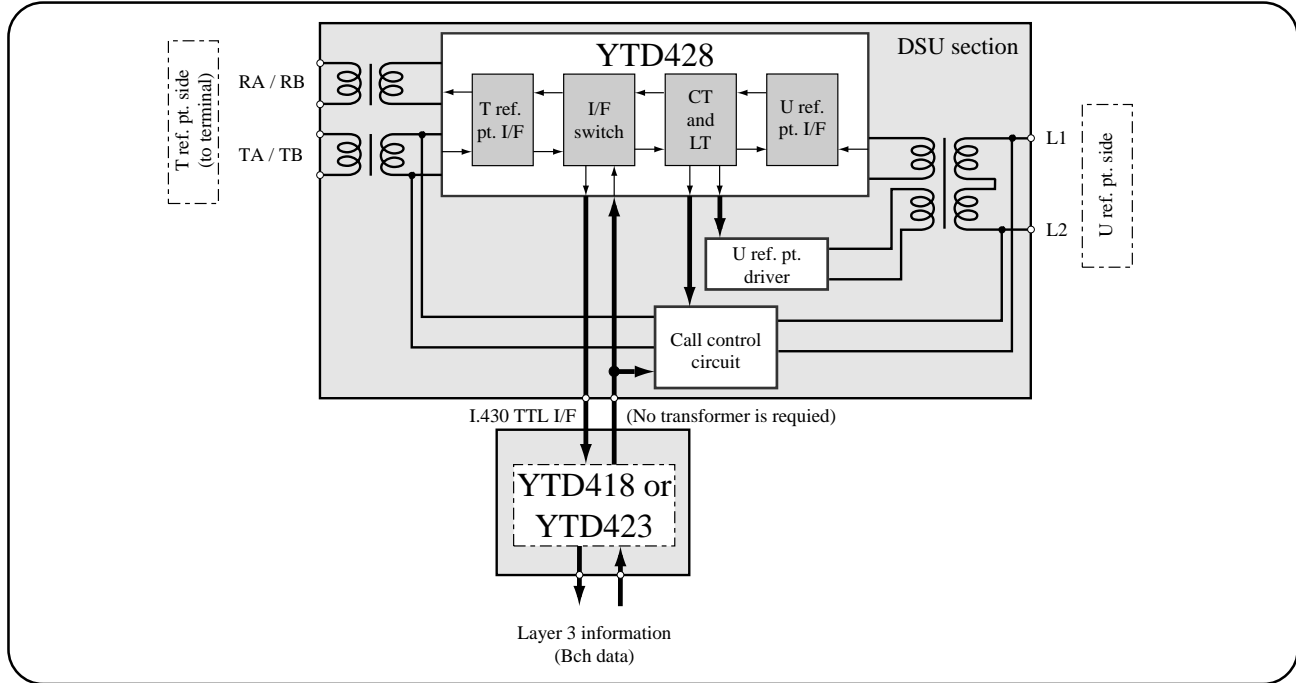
T ref. pt. side
(to terminal)

RA / RB

TA / TB

YTD428

DSU section

T ref. pt. I/F

I/F switch

CT and LT

U ref. pt. I/F

L1

L2

U ref. pt. side

U ref. pt. driver

Call control circuit

I.430 TTL I/F

(No transformer is requied)

YTD418 or YTD423

Layer 3 information
(Bch data)